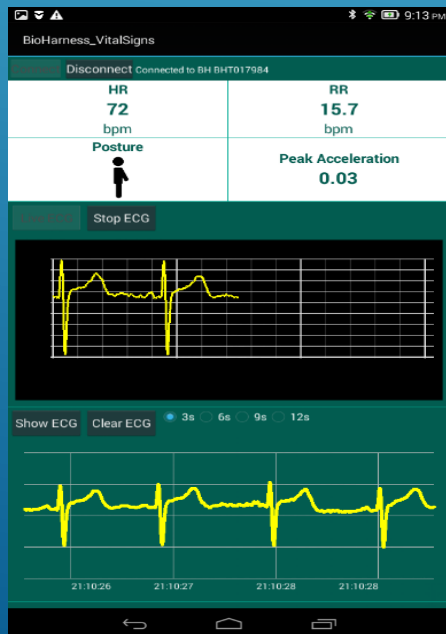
9:13 PM

BioHarness_VitalSigns

Disconnect Connected to BH BHT017984

| HR | RR |
|---|---|
| 72 | 15.7 |
| bpm | bpm |
| Posture | Peak Acceleration |
| | 0.03 |

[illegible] Stop ECG

Show ECG Clear ECG 3s 6s 9s 12s

21:10:26 21:10:27 21:10:28 21:10:28